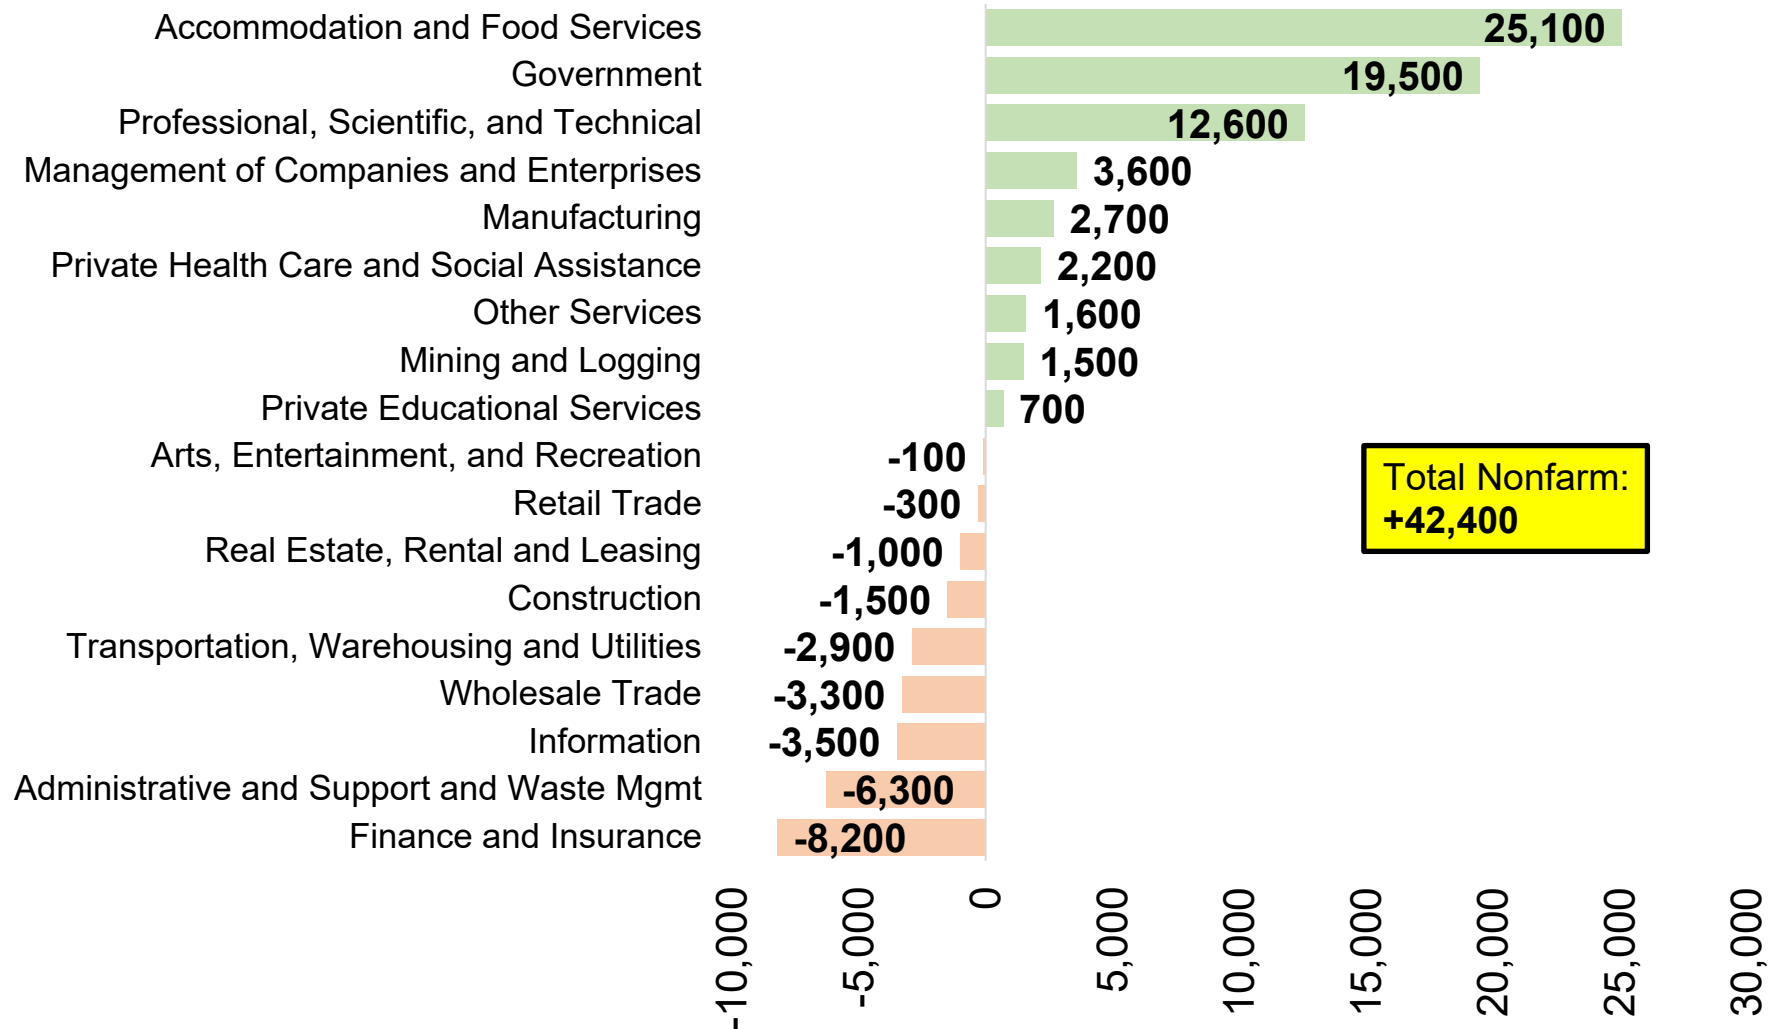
Accommodation and Food Services 25,100
Government 19,500
Professional, Scientific, and Technical 12,600
Management of Companies and Enterprises 3,600
Manufacturing 2,700
Private Health Care and Social Assistance 2,200
Other Services 1,600
Mining and Logging 1,500
Private Educational Services 700
Arts, Entertainment, and Recreation -100
Retail Trade -300
Real Estate, Rental and Leasing -1,000
Construction -1,500
Transportation, Warehousing and Utilities -2,900
Wholesale Trade -3,300
Information -3,500
Administrative and Support and Waste Mgmt -6,300
Finance and Insurance -8,200

Total Nonfarm: +42,400

-10,000
-5,000
0
5,000
10,000
15,000
20,000
25,000
30,000